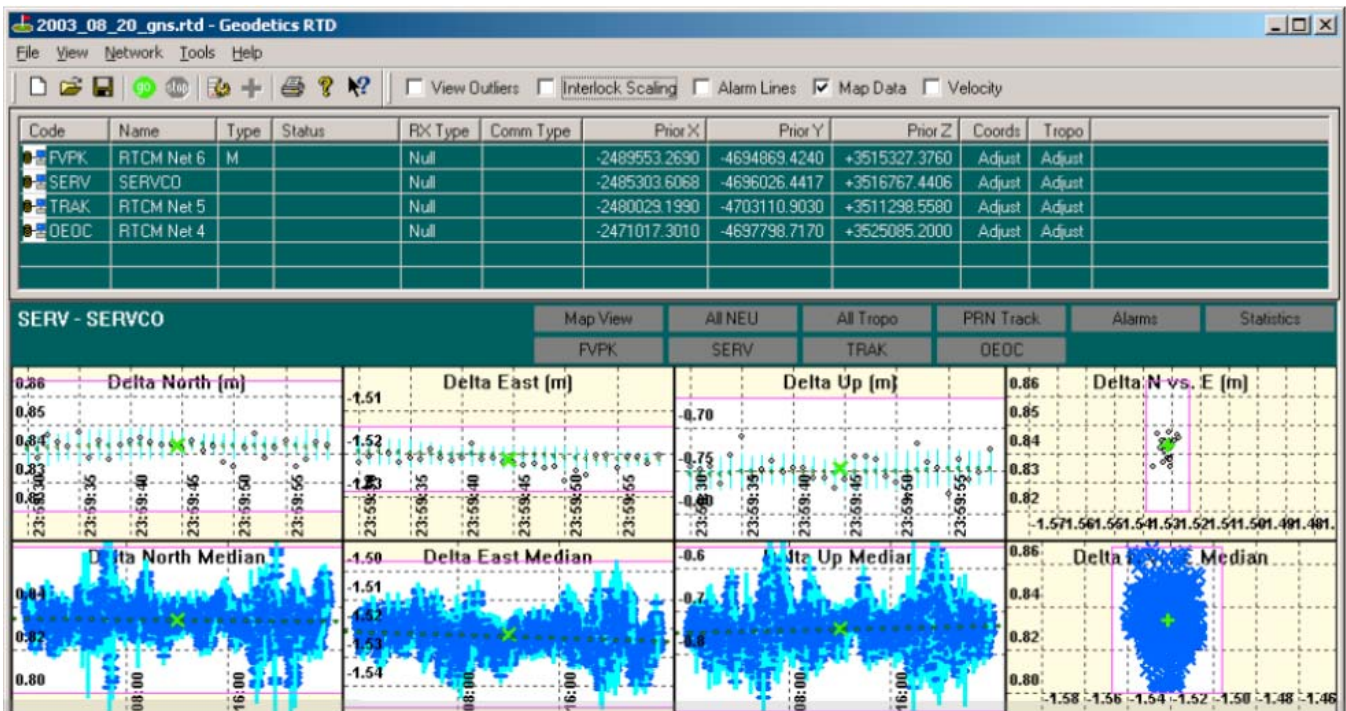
2003_08_20_gns.rtd - Geodetics RTD

File View Network Tools Help

View Outliers Interlock Scaling Alarm Lines Map Data Velocity

| Code | Name | Type | Status | RX Type | Comm Type | Prior X | Prior Y | Prior Z | Coords | Tropo |
|---|---|---|---|---|---|---|---|---|---|---|
| FVPK | RTCM Net 6 | M | | Null | | -2489553.2690 | -4694869.4240 | +3515327.3760 | Adjust | Adjust |
| SERV | SERVCO | | | Null | | -2485303.6068 | -4696026.4417 | +3516767.4406 | Adjust | Adjust |
| TRAK | RTCM Net 5 | | | Null | | -2480029.1990 | -4703110.9030 | +3511298.5580 | Adjust | Adjust |
| OEOC | RTCM Net 4 | | | Null | | -2471017.3010 | -4697798.7170 | +3525085.2000 | Adjust | Adjust |

SERV - SERVCO

Map View All NEU All Tropo PRN Track Alarms Statistics
FVPK SERV TRAK OEOC

Delta North [m]
0.86 0.85 0.84 0.83 0.82
23:59:30 23:59:35 23:59:40 23:59:45 23:59:50 23:59:55

Delta East [m]
-1.51 -1.52 -1.53
23:59:30 23:59:35 23:59:40 23:59:45 23:59:50 23:59:55

Delta Up [m]
-0.70 -0.75 -0.80
23:59:30 23:59:35 23:59:40 23:59:45 23:59:50 23:59:55

Delta N vs. E [m]
0.86 0.85 0.84 0.83 0.82
-1.57 1.56 1.55 1.54 1.53 1.52 1.51 1.50 1.49 1.48 1.

Delta North Median
0.84 0.82 0.80
08:00 16:00

Delta East Median
-1.50 -1.51 -1.52 -1.53 -1.54
08:00 16:00

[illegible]lta Up Median
-0.6 -0.7 -0.8
08:00 16:00

Delta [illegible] Median
0.86 0.84 0.82 0.80
-1.58 -1.56 -1.54 -1.52 -1.50 -1.48 -1.46